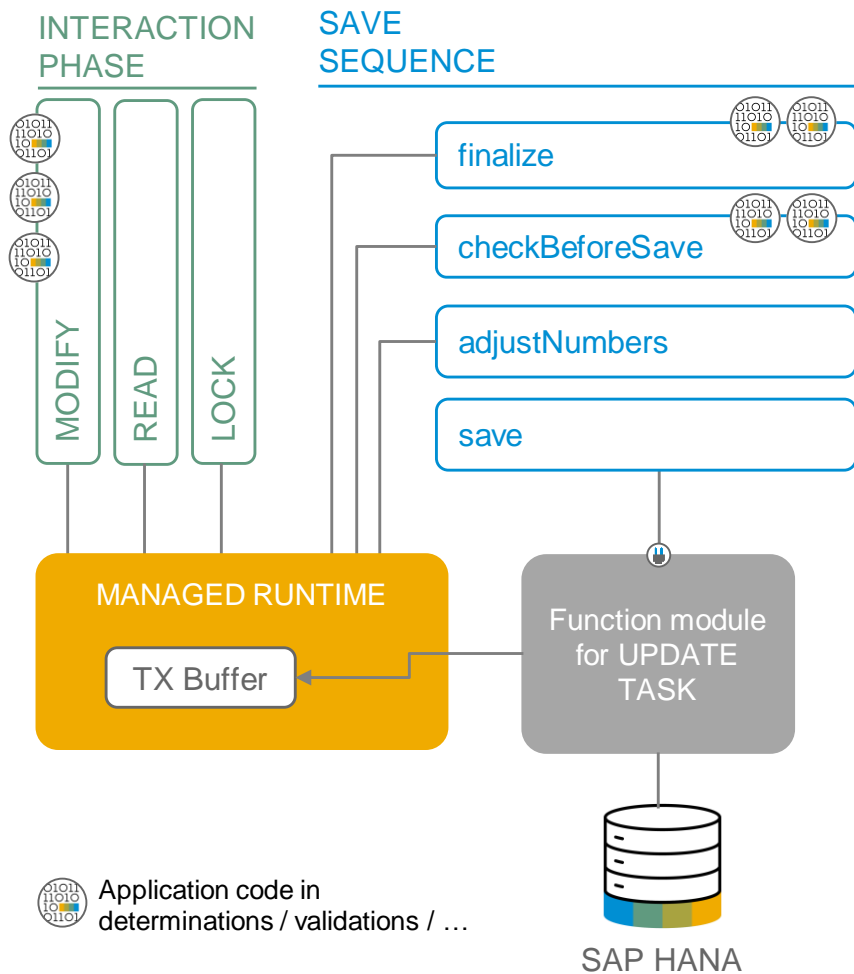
INTERACTION PHASE

SAVE SEQUENCE

MODIFY

READ

LOCK

finalize

checkBeforeSave

adjustNumbers

save

MANAGED RUNTIME

TX Buffer

Function module for UPDATE TASK

SAP HANA

Application code in determinations / validations / …